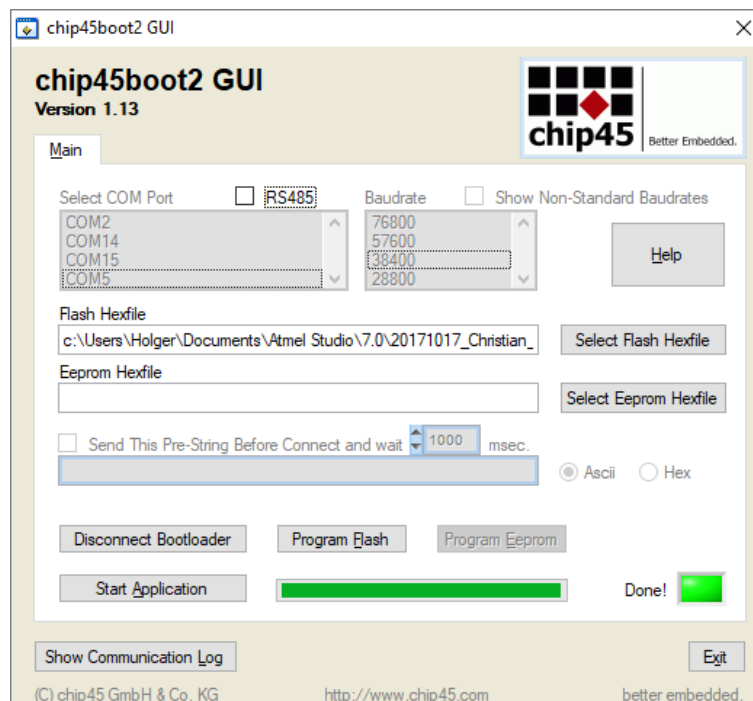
chip45boot2 GUI

chip45boot2 GUI
Version 1.13

chip45 Better Embedded.

Main

Select COM Port
RS485
COM2
COM14
COM15
COM5

Baudrate
Show Non-Standard Baudrates
76800
57600
38400
28800

Help

Flash Hexfile
c:\Users\Holger\Documents\Atmel Studio\7.0\20171017_Christian_
Select Flash Hexfile

Eeprom Hexfile
Select Eeprom Hexfile

Send This Pre-String Before Connect and wait 1000 msec.
Ascii Hex

Disconnect Bootloader
Program Flash
Program Eeprom

Start Application
Done!

Show Communication Log
Exit

(C) chip45 GmbH & Co. KG http://www.chip45.com better embedded.